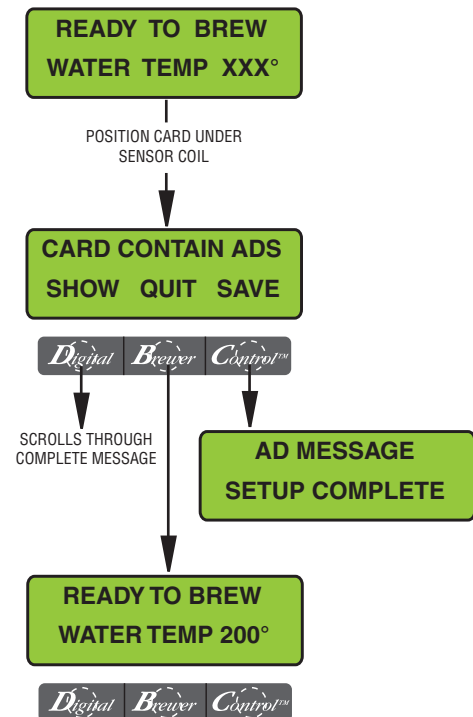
READY TO BREW
WATER TEMP XXX°

POSITION CARD UNDER SENSOR COIL

CARD CONTAIN ADS
SHOW QUIT SAVE

Digital Brewer Control™

SCROLLS THROUGH COMPLETE MESSAGE

AD MESSAGE
SETUP COMPLETE

READY TO BREW
WATER TEMP 200°

Digital Brewer Control™